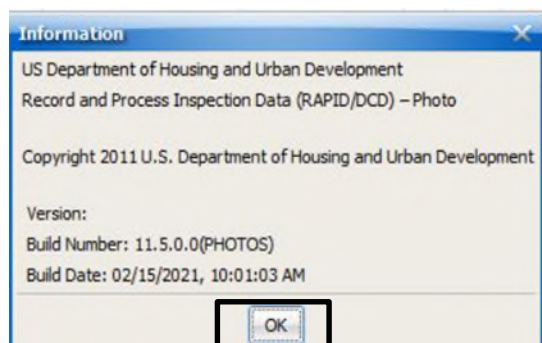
Information

US Department of Housing and Urban Development

Record and Process Inspection Data (RAPID/DCD) – Photo

Copyright 2011 U.S. Department of Housing and Urban Development

Version:

Build Number: 11.5.0.0(PHOTOS)

Build Date: 02/15/2021, 10:01:03 AM

OK